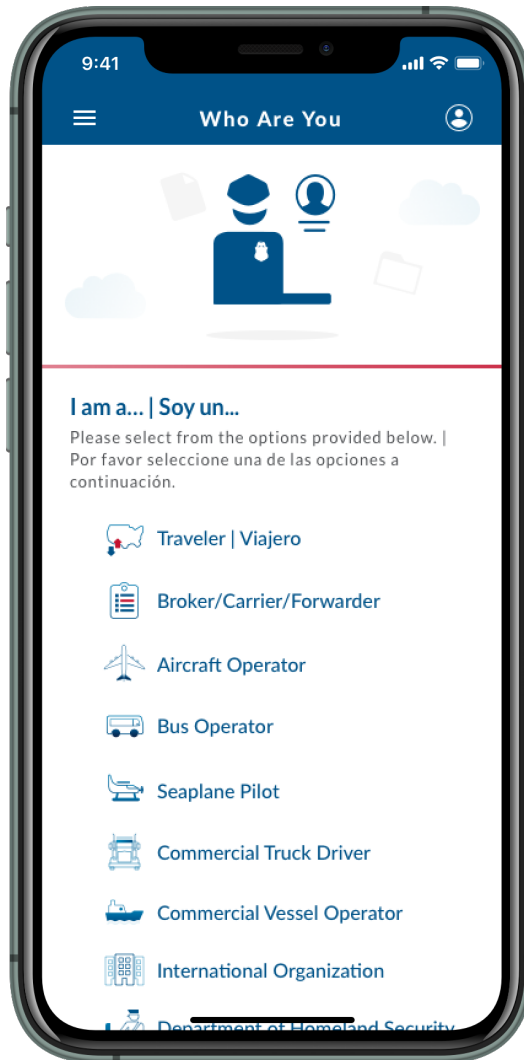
9:41

Who Are You

I am a... | Soy un...

Please select from the options provided below. | Por favor seleccione una de las opciones a continuación.

Traveler | Viajero

Broker/Carrier/Forwarder

Aircraft Operator

Bus Operator

Seaplane Pilot

Commercial Truck Driver

Commercial Vessel Operator

International Organization

Department of Homeland Security